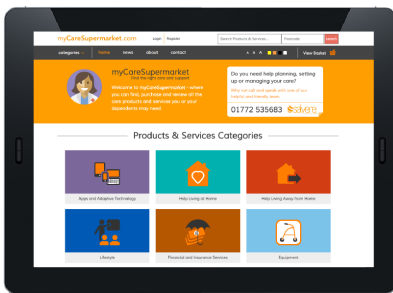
myCareSupermarket.com

Login Register

Search Products & Services... Postcode Search

categories home news about contact

A A A

View Basket

myCareSupermarket
Find the right care and support

Welcome to myCareSupermarket - where you can find, purchase and review all the care products and services you or your dependants may need.

Do you need help planning, setting up or managing your care?

Why not call and speak with one of our helpful and friendly team

01772 535683 salvere

Products & Services Categories

Apps and Adaptive Technology

Help Living at Home

Help Living Away from Home

Lifestyle

Financial and Insurance Services

Equipment